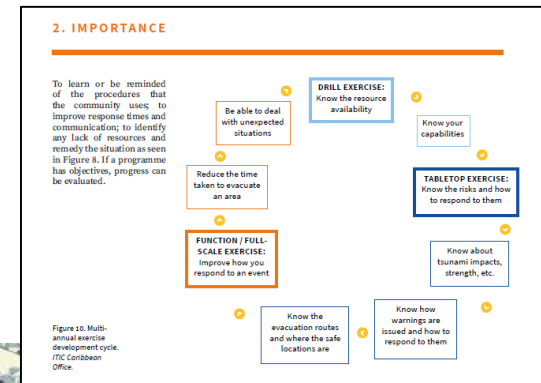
2. IMPORTANCE

To learn or be reminded of the procedures that the community uses; to improve response times and communication; to identify any lack of resources and remedy the situation as seen in Figure 8. If a programme has objectives, progress can be evaluated.

DRILL EXERCISE: Know the resource availability

Know your capabilities

TABLETOP EXERCISE: Know the risks and how to respond to them

Know about tsunami impacts, strength, etc.

Know how warnings are issued and how to respond to them

Know the evacuation routes and where the safe locations are

FUNCTION / FULL-SCALE EXERCISE: Improve how you respond to an event

Reduce the time taken to evacuate an area

Be able to deal with unexpected situations

Figure 10. Multi-annual exercise development cycle. ITIC Caribbean Office.